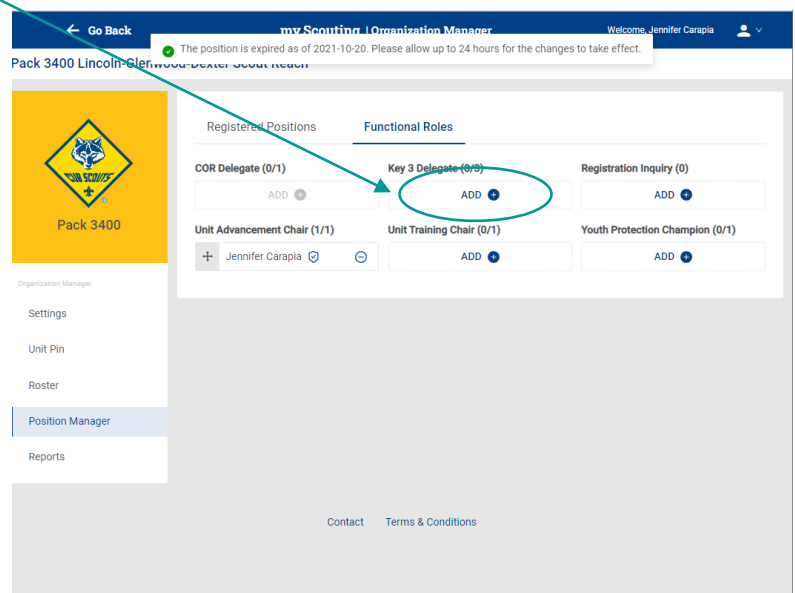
← Go Back

my.Scouting | Organization Manager

Welcome, Jennifer Carapia

The position is expired as of 2021-10-20. Please allow up to 24 hours for the changes to take effect.

Pack 3400 Lincoln-Glenwood-Dexter Scout Reach

CUB SCOUTS

Pack 3400

Organization Manager

Settings

Unit Pin

Roster

Position Manager

Reports

Registered Positions

Functional Roles

COR Delegate (0/1)

ADD

Key 3 Delegate (0/3)

ADD

Registration Inquiry (0)

ADD

Unit Advancement Chair (1/1)

Jennifer Carapia

Unit Training Chair (0/1)

ADD

Youth Protection Champion (0/1)

ADD

Contact

Terms & Conditions